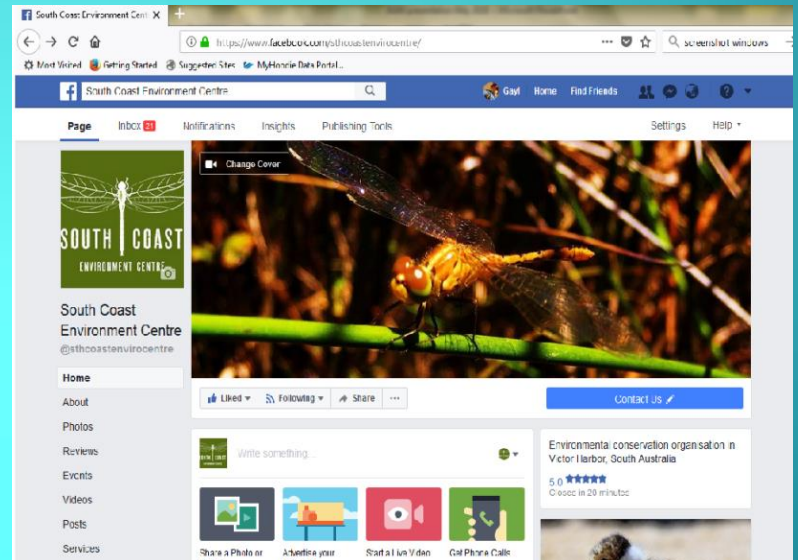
South Coast Environment Centr ×

https://www.facebook.com/sthcoastenvirocentre/

screenshot windows

Most Visited Getting Started Suggested Sites MyHoodie Data Portal...

South Coast Environment Centre

Gayl Home Find Friends

Page Inbox 21 Notifications Insights Publishing Tools Settings Help

Change Cover

SOUTH COAST ENVIRONMENT CENTRE

South Coast Environment Centre
@sthcoastenvirocentre

Home
About
Photos
Reviews
Events
Videos
Posts
Services

Liked Following Share ···

Contact Us

Write something...

Share a Photo or
Advertise your
Start a Live Video
Get Phone Calls

Environmental conservation organisation in Victor Harbor, South Australia

5.0 ★★★★★
Closes in 20 minutes